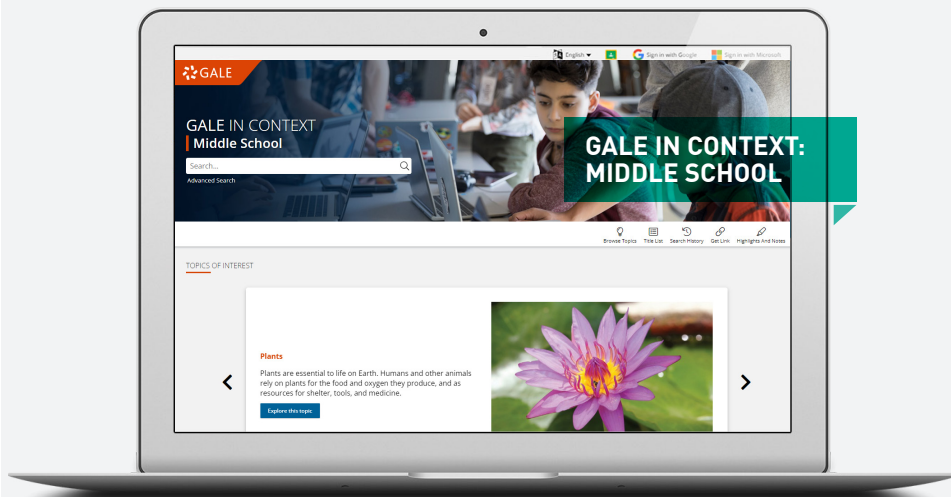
English

Sign in with Google

Sign in with Microsoft

GALE

GALE IN CONTEXT
Middle School

Search...

Advanced Search

GALE IN CONTEXT: MIDDLE SCHOOL

Browse Topics  Title List  Search History  Get Link  Highlights And Notes

TOPICS OF INTEREST

Plants

Plants are essential to life on Earth. Humans and other animals rely on plants for the food and oxygen they produce, and as resources for shelter, tools, and medicine.

Explore this topic